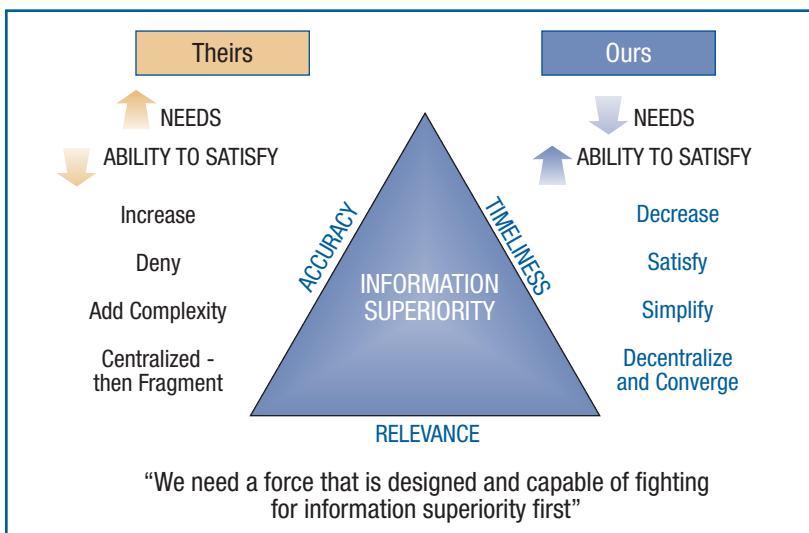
Theirs

NEEDS

ABILITY TO SATISFY

Increase

Deny

Add Complexity

Centralized - then Fragment

ACCURACY

TIMELINESS

INFORMATION SUPERIORITY

RELEVANCE

Ours

NEEDS

ABILITY TO SATISFY

Decrease

Satisfy

Simplify

Decentralize and Converge

“We need a force that is designed and capable of fighting for information superiority first”